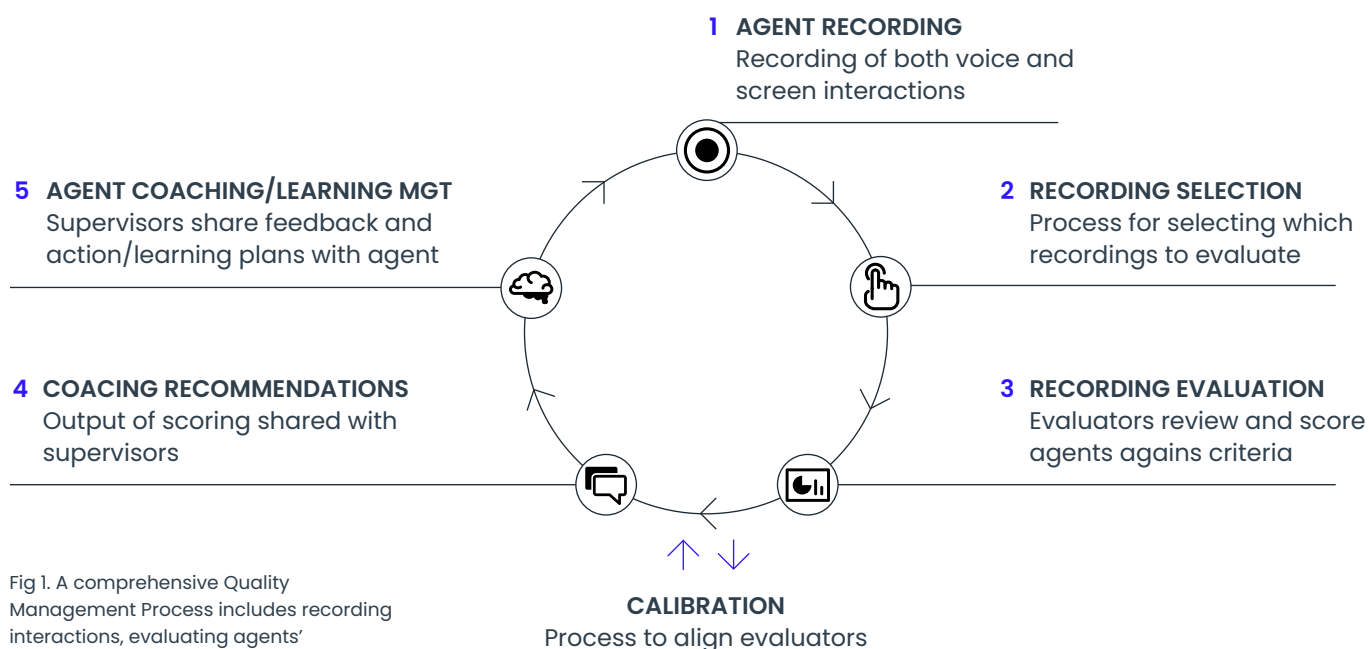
1 AGENT RECORDING
Recording of both voice and screen interactions

5 AGENT COACHING/LEARNING MGT
Supervisors share feedback and action/learning plans with agent

2 RECORDING SELECTION
Process for selecting which recordings to evaluate

4 COACING RECOMMENDATIONS
Output of scoring shared with supervisors

3 RECORDING EVALUATION
Evaluators review and score agents agains criteria

CALIBRATION
Process to align evaluators

Fig 1. A comprehensive Quality Management Process includes recording interactions, evaluating agents'